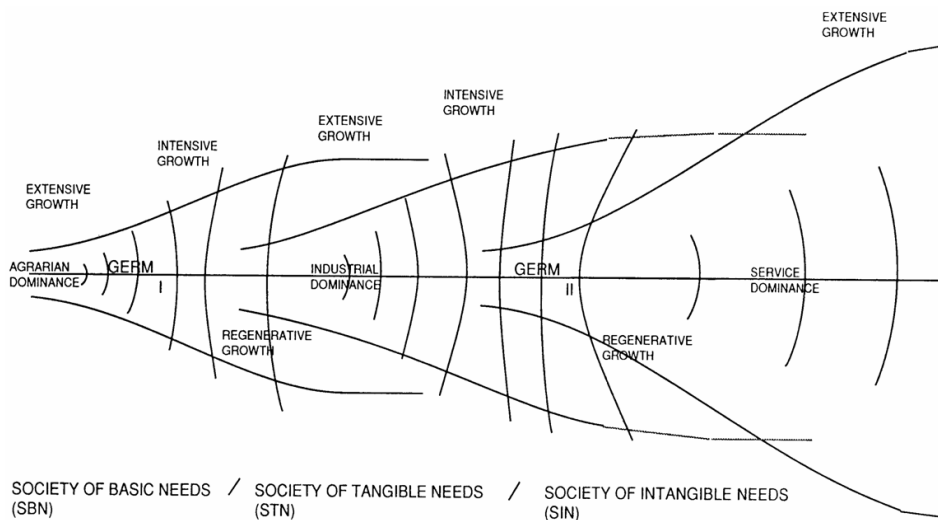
EXTENSIVE GROWTH

INTENSIVE GROWTH

EXTENSIVE GROWTH

INTENSIVE GROWTH

EXTENSIVE GROWTH

AGRARIAN DOMINANCE

GERM I

INDUSTRIAL DOMINANCE

GERM II

SERVICE DOMINANCE

REGENERATIVE GROWTH

REGENERATIVE GROWTH

SOCIETY OF BASIC NEEDS (SBN) / SOCIETY OF TANGIBLE NEEDS (STN) / SOCIETY OF INTANGIBLE NEEDS (SIN)